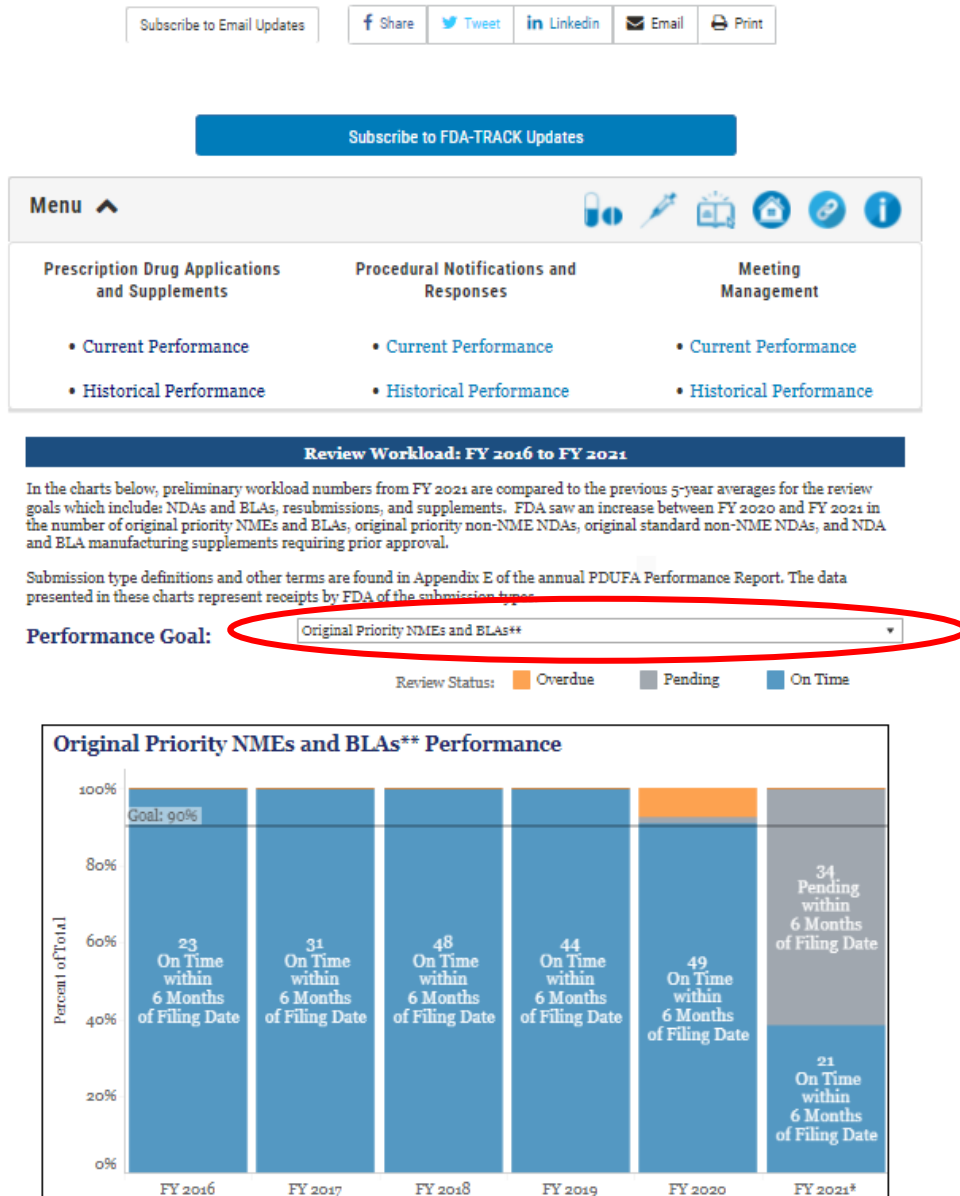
Subscribe to Email Updates

Share Tweet Linkedin Email Print

Subscribe to FDA-TRACK Updates

Menu

Prescription Drug Applications and Supplements

• Current Performance

• Historical Performance

Procedural Notifications and Responses

• Current Performance

• Historical Performance

Meeting Management

• Current Performance

• Historical Performance

Review Workload: FY 2016 to FY 2021

In the charts below, preliminary workload numbers from FY 2021 are compared to the previous 5-year averages for the review goals which include: NDAs and BLAs, resubmissions, and supplements. FDA saw an increase between FY 2020 and FY 2021 in the number of original priority NMEs and BLAs, original priority non-NME NDAs, original standard non-NME NDAs, and NDA and BLA manufacturing supplements requiring prior approval.

Submission type definitions and other terms are found in Appendix E of the annual PDUFA Performance Report. The data presented in these charts represent receipts by FDA of the submission types.

Performance Goal: Original Priority NMEs and BLAs**

Review Status: Overdue Pending On Time

Original Priority NMEs and BLAs** Performance

100%
Goal: 90%
80%
60%
40%
20%
0%

Percent of Total

23 On Time within 6 Months of Filing Date

31 On Time within 6 Months of Filing Date

48 On Time within 6 Months of Filing Date

44 On Time within 6 Months of Filing Date

49 On Time within 6 Months of Filing Date

34 Pending within 6 Months of Filing Date

21 On Time within 6 Months of Filing Date

FY 2016 FY 2017 FY 2018 FY 2019 FY 2020 FY 2021*